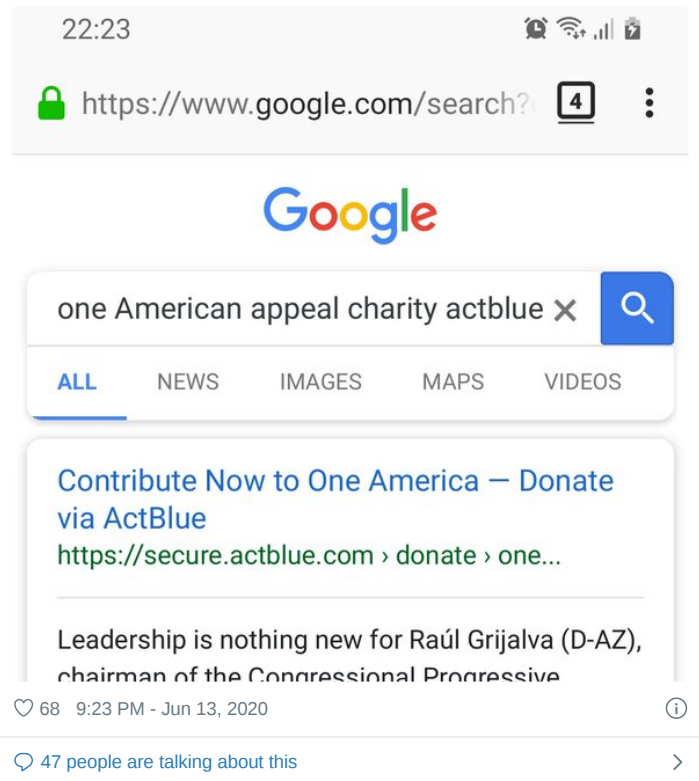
22:23

https://www.google.com/search?

4

Google

one American appeal charity actblue

ALL NEWS IMAGES MAPS VIDEOS

Contribute Now to One America — Donate via ActBlue
https://secure.actblue.com › donate › one...

Leadership is nothing new for Raúl Grijalva (D-AZ), chairman of the Congressional Progressive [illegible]

68 9:23 PM - Jun 13, 2020

47 people are talking about this